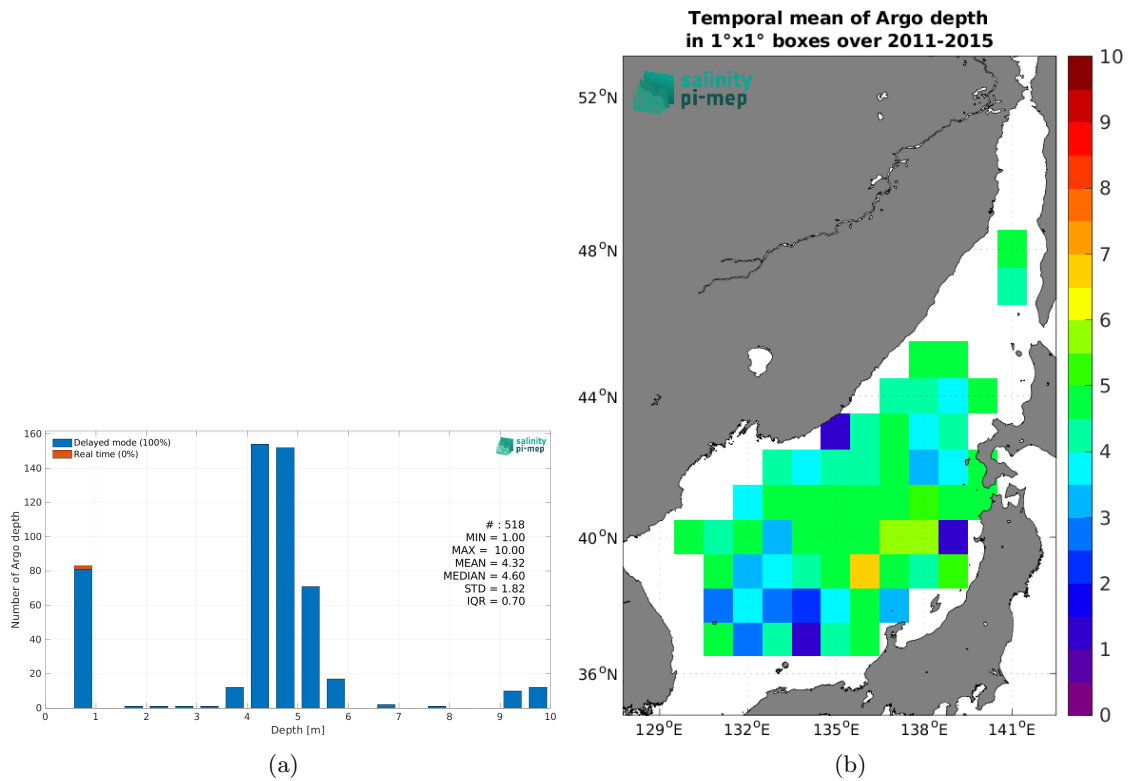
Delayed mode (100%)
Real time (0%)

salinity pi-mep

Number of Argo depth

160
140
120
100
80
60
40
20
0

0 1 2 3 4 5 6 7 8 9 10
Depth [m]

# : 518
MIN = 1.00
MAX = 10.00
MEAN = 4.32
MEDIAN = 4.60
STD = 1.82
IQR = 0.70

(a)

Temporal mean of Argo depth
in 1°x1° boxes over 2011-2015

salinity pi-mep

52$^O$N
48$^O$N
44$^O$N
40$^O$N
36$^O$N

129$^O$E 132$^O$E 135$^O$E 138$^O$E 141$^O$E

10
9
8
7
6
5
4
3
2
1
0

(b)